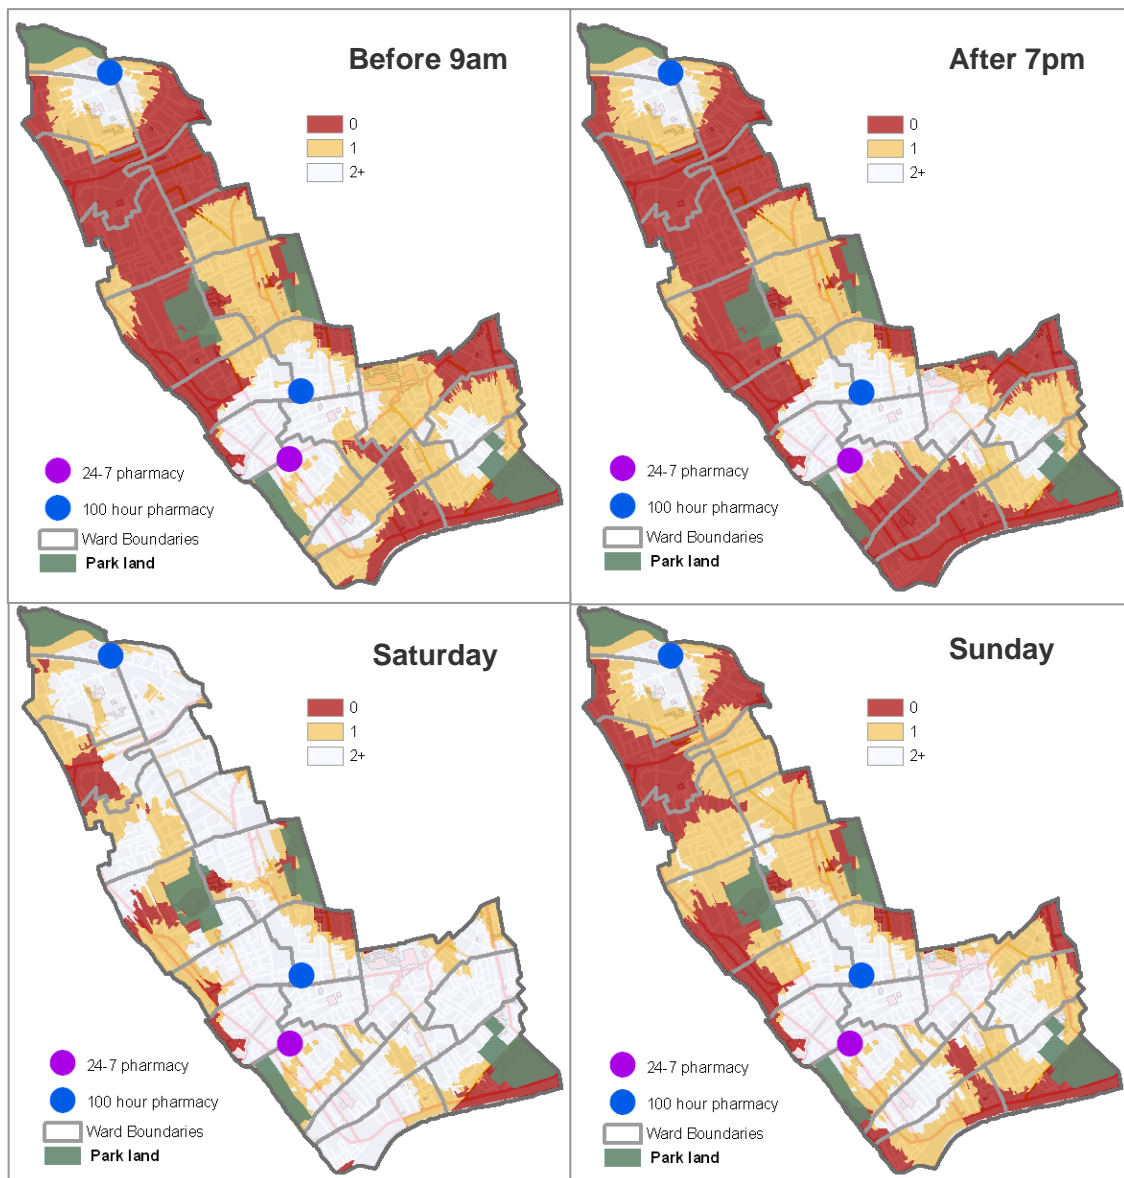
Before 9am

0
1
2+

24-7 pharmacy
100 hour pharmacy
Ward Boundaries
Park land

After 7pm

0
1
2+

24-7 pharmacy
100 hour pharmacy
Ward Boundaries
Park land

Saturday

0
1
2+

24-7 pharmacy
100 hour pharmacy
Ward Boundaries
Park land

Sunday

0
1
2+

24-7 pharmacy
100 hour pharmacy
Ward Boundaries
Park land